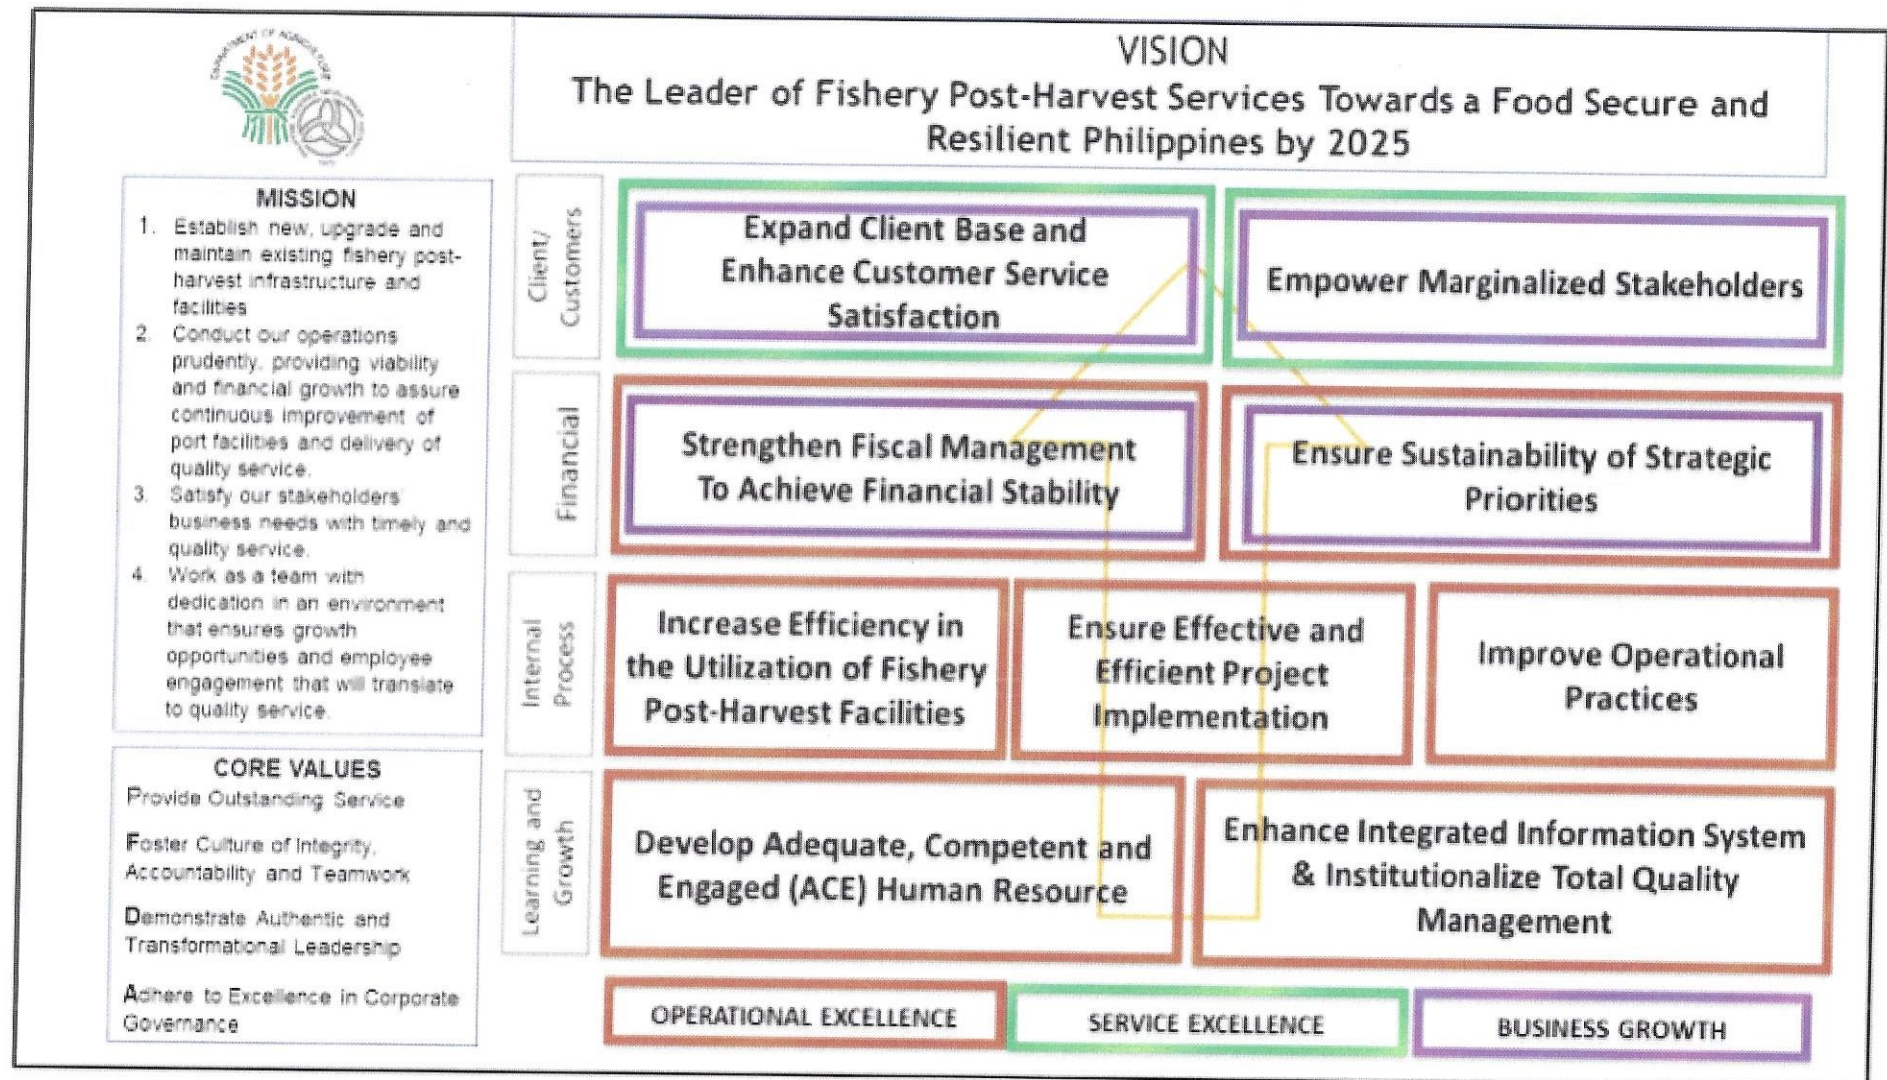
DEPARTMENT OF AGRICULTURE

VISION
The Leader of Fishery Post-Harvest Services Towards a Food Secure and Resilient Philippines by 2025

MISSION
1. Establish new, upgrade and maintain existing fishery post-harvest infrastructure and facilities
2. Conduct our operations prudently, providing viability and financial growth to assure continuous improvement of port facilities and delivery of quality service.
3. Satisfy our stakeholders' business needs with timely and quality service.
4. Work as a team with dedication in an environment that ensures growth opportunities and employee engagement that will translate to quality service.

CORE VALUES
Provide Outstanding Service
Foster Culture of Integrity, Accountability and Teamwork
Demonstrate Authentic and Transformational Leadership
Adhere to Excellence in Corporate Governance

Client/ Customers

Expand Client Base and Enhance Customer Service Satisfaction

Empower Marginalized Stakeholders

Financial

Strengthen Fiscal Management To Achieve Financial Stability

Ensure Sustainability of Strategic Priorities

Internal Process

Increase Efficiency in the Utilization of Fishery Post-Harvest Facilities

Ensure Effective and Efficient Project Implementation

Improve Operational Practices

Learning and Growth

Develop Adequate, Competent and Engaged (ACE) Human Resource

Enhance Integrated Information System & Institutionalize Total Quality Management

OPERATIONAL EXCELLENCE
SERVICE EXCELLENCE
BUSINESS GROWTH